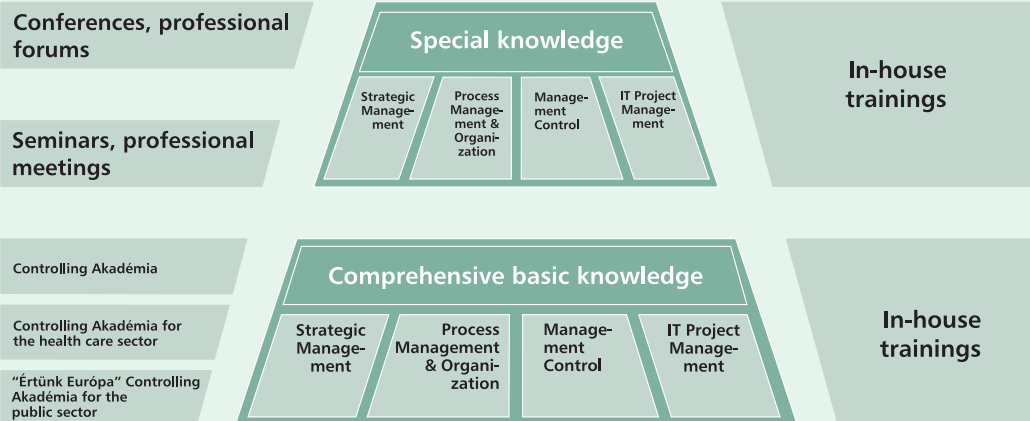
Conferences, professional forums

Seminars, professional meetings

Special knowledge

Strategic Management

Process Management & Organization

Management Control

IT Project Management

In-house trainings

Controlling Akadémia

Controlling Akadémia for the health care sector

"Értünk Európa" Controlling Akadémia for the public sector

Comprehensive basic knowledge

Strategic Management

Process Management & Organization

Management Control

IT Project Management

In-house trainings